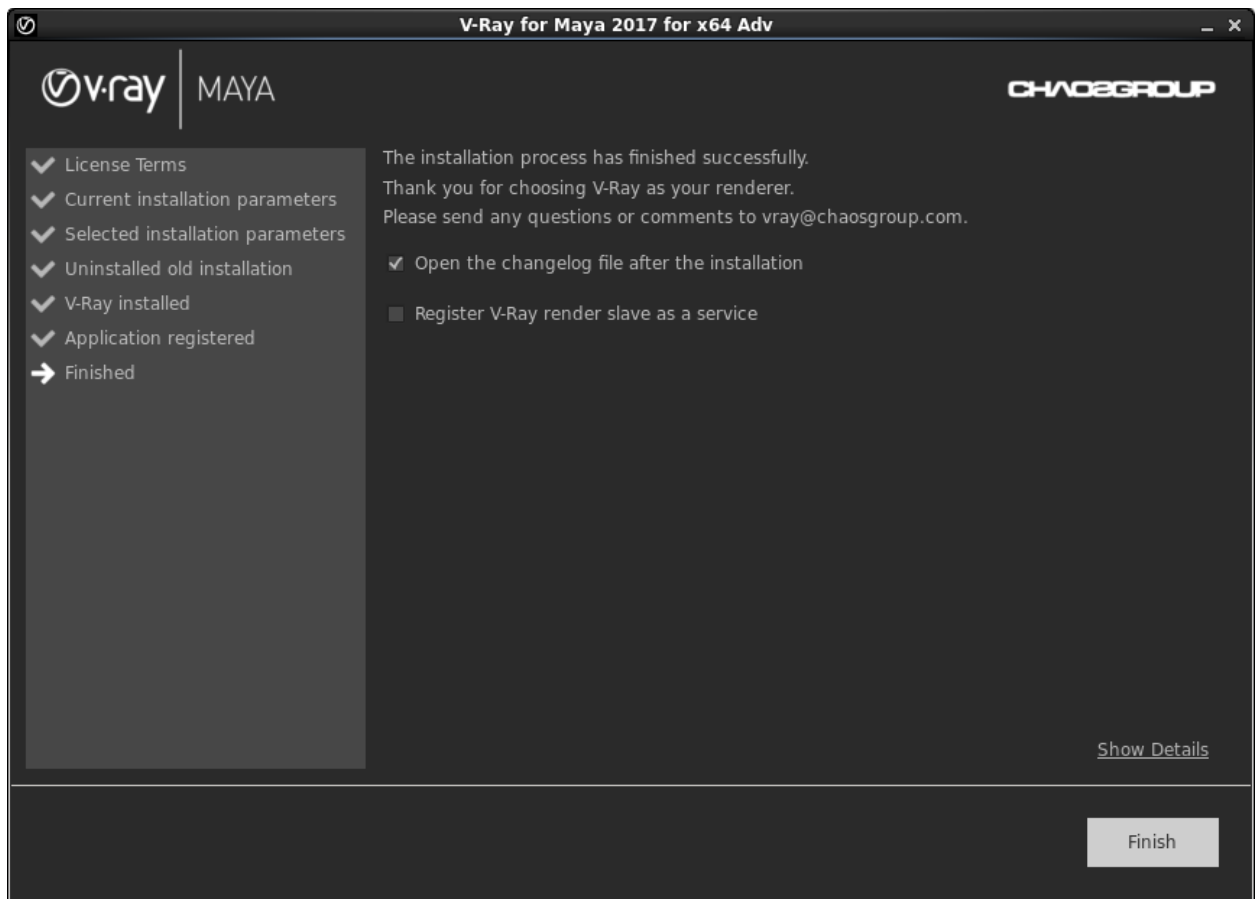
V-Ray for Maya 2017 for x64 Adv

v-ray | MAYA

CHAOSGROUP

License Terms
Current installation parameters
Selected installation parameters
Uninstalled old installation
V-Ray installed
Application registered
Finished

The installation process has finished successfully.
Thank you for choosing V-Ray as your renderer.
Please send any questions or comments to vray@chaosgroup.com.

Open the changelog file after the installation

Register V-Ray render slave as a service

Show Details

Finish